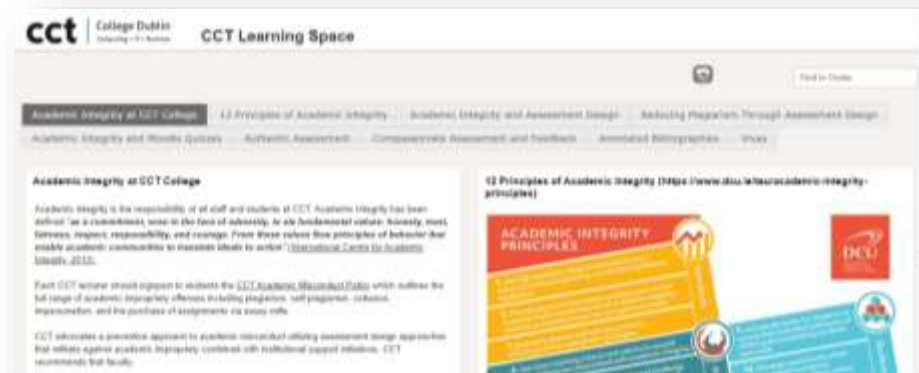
cct | College Dublin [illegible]

CCT Learning Space

Find in Guide

Academic Integrity at CCT College | 12 Principles of Academic Integrity | Academic Integrity and Assessment Design | Reducing Plagiarism Through Assessment Design

Academic Integrity and Moodle Quizzes | Authentic Assessment | Compassionate Assessment and Feedback | Annotated Bibliographies | Vivas

Academic Integrity at CCT College

Academic integrity is the responsibility of all staff and students at CCT. Academic integrity has been defined "as a commitment, even in the face of adversity, to six fundamental values: honesty, trust, fairness, respect, responsibility, and courage. From these values flow principles of behavior that enable academic communities to translate ideals to action" (International Centre for Academic Integrity, 2013).

Each CCT lecturer should signpost to students the CCT Academic Misconduct Policy which outlines the full range of academic impropriety offences including plagiarism, self-plagiarism, collusion, impersonation, and the purchase of assignments via essay mills.

CCT advocates a preventive approach to academic misconduct utilising assessment design approaches that militate against academic impropriety combined with institutional support initiatives. CCT recommends that faculty

12 Principles of Academic Integrity (https://www.dcu.ie/teu/academic-integrity-principles)

ACADEMIC INTEGRITY PRINCIPLES

DCU

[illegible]